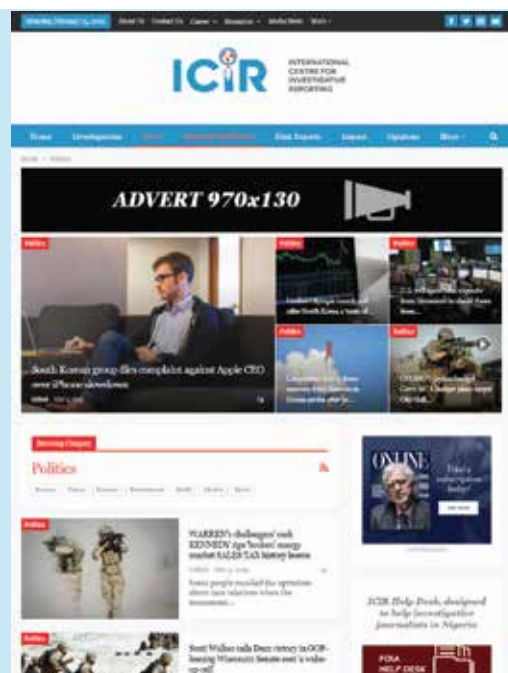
ICIR

INTERNATIONAL CENTRE FOR INVESTIGATIVE REPORTING

Home Investigation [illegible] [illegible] Fact Reports Impact Opinion More

ADVERT 970x130

Politics

South Korean group files complaint against Apple CEO over iPhone slowdown

Politics

Politics

Politics

Politics

Browsing Category

Politics

Politics

WARREN'S challenger' each KENNEDY ... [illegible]

Politics

ONLINE

ICIR Help Desk, designed to help investigative journalists in Nigeria

FOIA HELP DESK